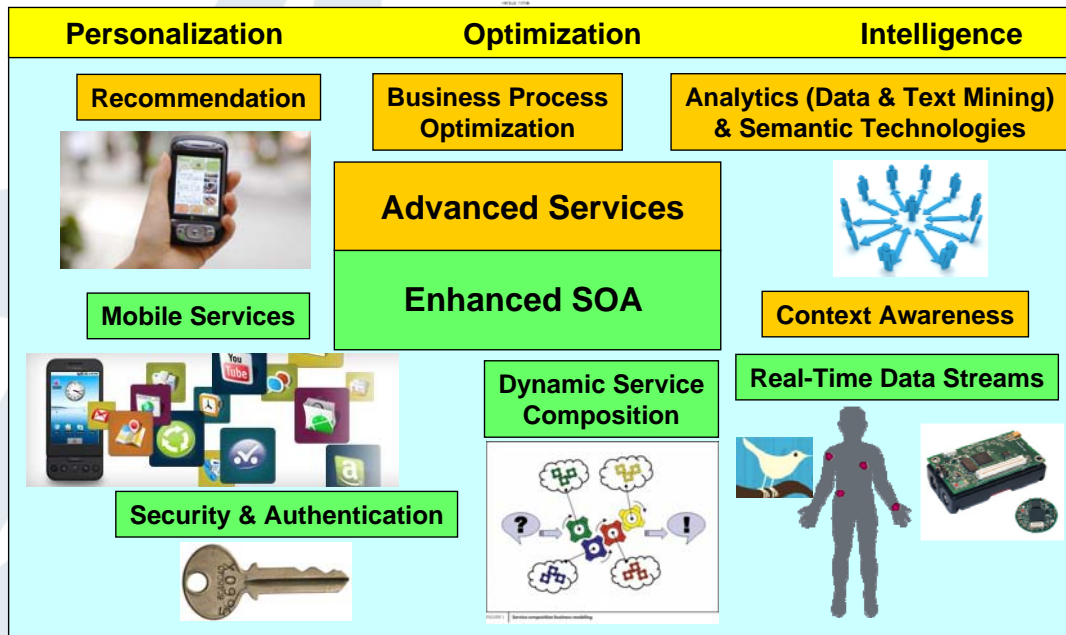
Personalization
Optimization
Intelligence

Recommendation

Business Process Optimization

Analytics (Data & Text Mining) & Semantic Technologies

Advanced Services

Enhanced SOA

Mobile Services

You Tube

Context Awareness

Dynamic Service Composition

Real-Time Data Streams

Security & Authentication

X0905

FIGURE 1 Service composition business modeling